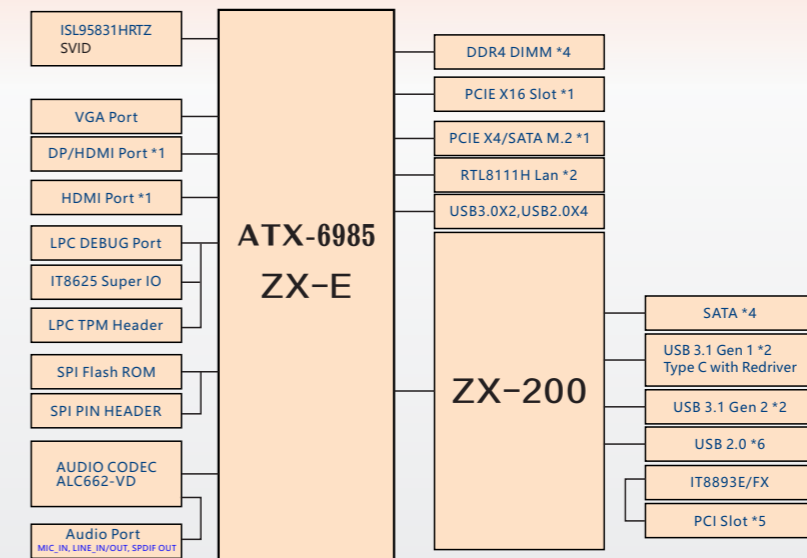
ISL95831HRTZ
SVID

VGA Port

DP/HDMI Port *1

HDMI Port *1

LPC DEBUG Port

IT8625 Super IO

LPC TPM Header

SPI Flash ROM

SPI PIN HEADER

AUDIO CODEC
ALC662-VD

Audio Port
MIC_IN, LINE_IN/OUT, SPDIF OUT

ATX-6985
ZX-E

DDR4 DIMM *4

PCIE X16 Slot *1

PCIE X4/SATA M.2 *1

RTL8111H Lan *2

USB3.0X2,USB2.0X4

ZX-200

SATA *4

USB 3.1 Gen 1 *2
Type C with Redriver

USB 3.1 Gen 2 *2

USB 2.0 *6

IT8893E/FX

PCI Slot *5